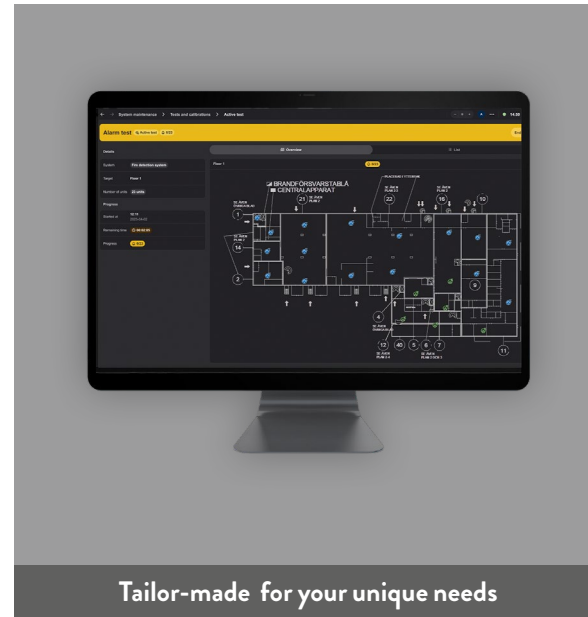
System maintenance > Tests and calibrations > Active test

14.30

Alarm test Active test

Details

System Fire detection system

Target Floor 1

Number of units 22 units

Progress

Started at 10.15

Remaining time 00:50:45

Progress

Overview

List

Floor 1

BRANDFÖRSVARSTABLÅ
CENTRALAPPARAT

21 22 16 10 1 14 2 9 4 12 40 5 6 7 11

Tailor-made for your unique needs